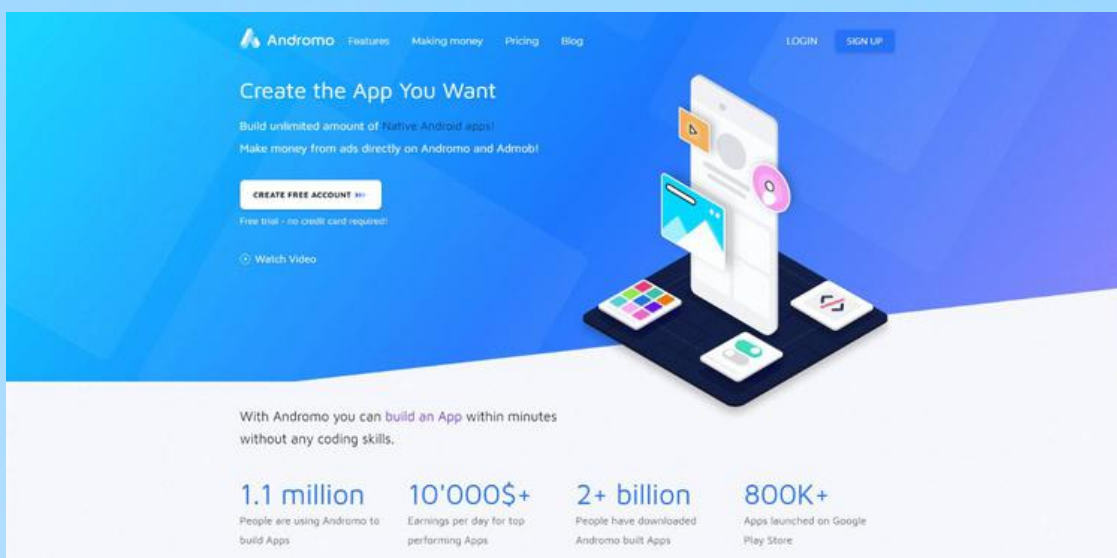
Andromo Features Making money Pricing Blog LOGIN SIGN UP

Create the App You Want

Build unlimited amount of Native Android apps!
Make money from ads directly on Andromo and Admob!

CREATE FREE ACCOUNT

Free trial - no credit card required!

Watch Video

With Andromo you can build an App within minutes without any coding skills.

1.1 million
People are using Andromo to build Apps

10'000$+
Earnings per day for top performing Apps

2+ billion
People have downloaded Andromo built Apps

800K+
Apps launched on Google Play Store